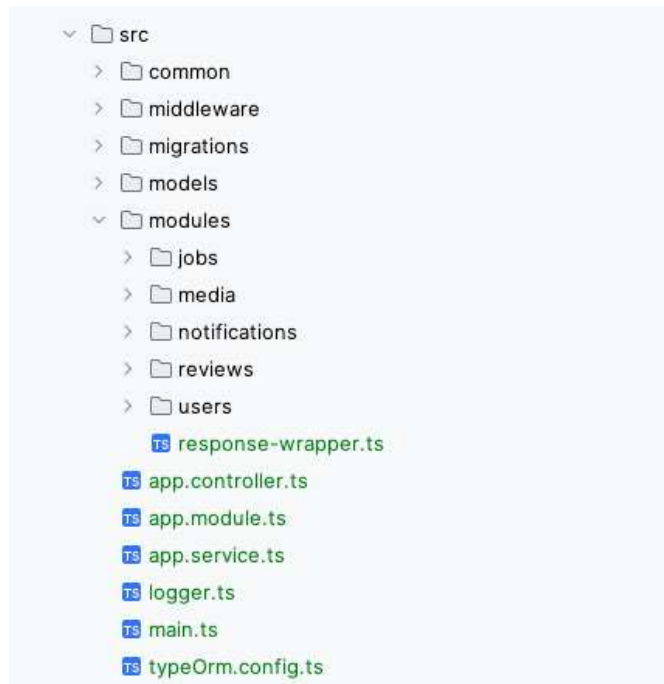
src
common
middleware
migrations
models
modules
jobs
media
notifications
reviews
users
TS response-wrapper.ts
TS app.controller.ts
TS app.module.ts
TS app.service.ts
TS logger.ts
TS main.ts
TS typeOrm.config.ts